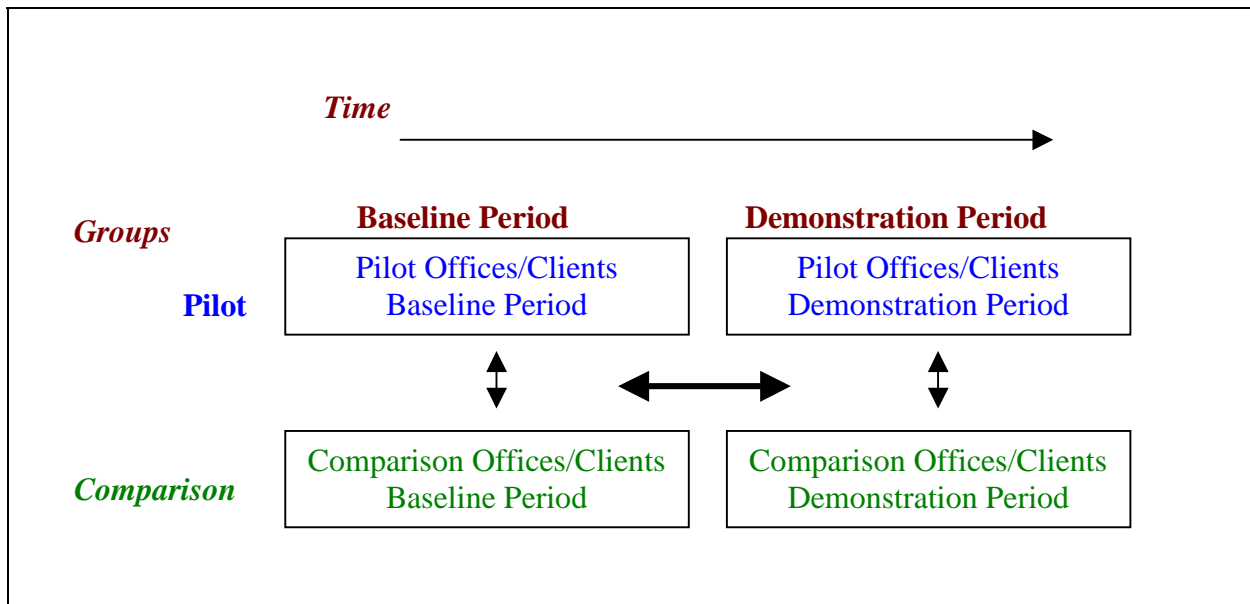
Time

Groups

Baseline Period

Demonstration Period

Pilot

Pilot Offices/Clients Baseline Period

Pilot Offices/Clients Demonstration Period

Comparison

Comparison Offices/Clients Baseline Period

Comparison Offices/Clients Demonstration Period